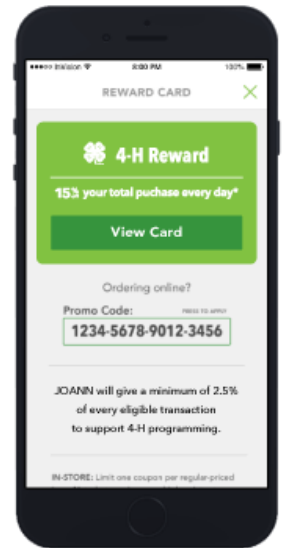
Invision 8:00 PM 100%

REWARD CARD

4-H Reward

15% your total puchase every day*

View Card

Ordering online?

Promo Code: PRESS TO APPLY

1234-5678-9012-3456

JOANN will give a minimum of 2.5% of every eligible transaction to support 4-H programming.

IN-STORE: Limit one coupon per regular-priced